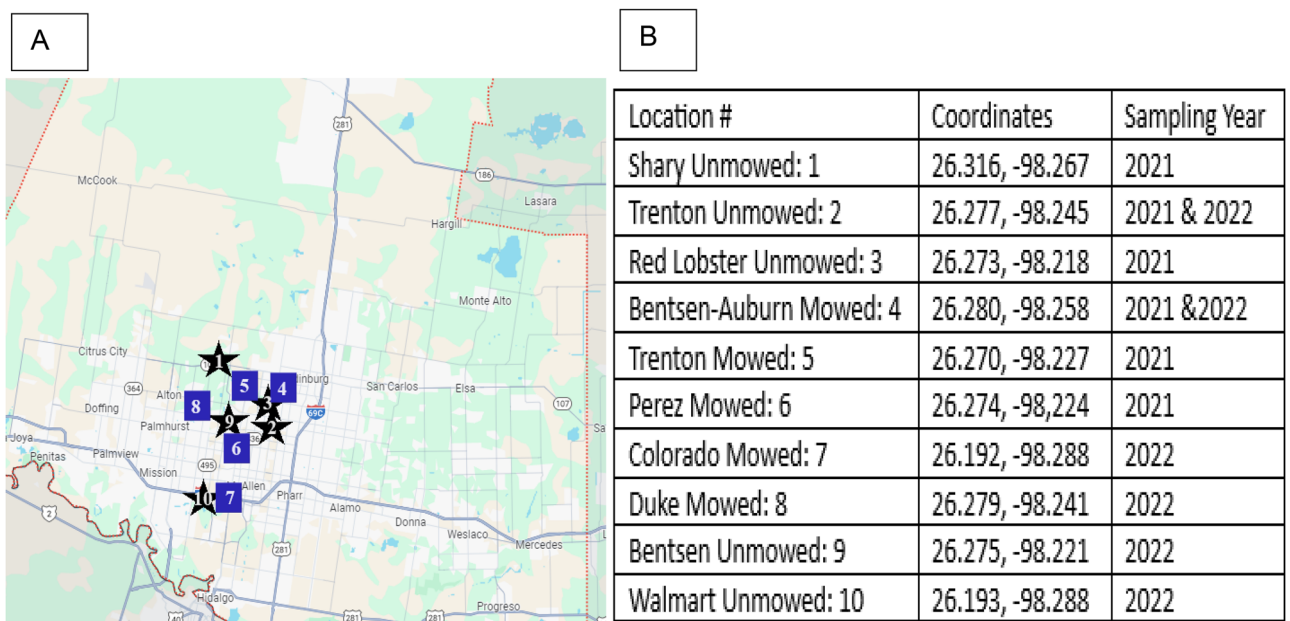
A

281
186
McCook
Lasara
Hargill
Monte Alto
Citus City
1
364
5
4
Edinburg
San Carlos
Elsa
Alton
8
3
9
2
69C
107
Doffing
Palmhurst
336
Sa
Joya
6
Penitas
Palmview
495
Mission
10
7
McAllen
Pharr
2
Alamo
Donna
Weslaco
Mercedes
281
Hidalgo
Progreso

B

| Location # | Coordinates | Sampling Year |
|---|---|---|
| Shary Unmowed: 1 | 26.316, -98.267 | 2021 |
| Trenton Unmowed: 2 | 26.277, -98.245 | 2021 & 2022 |
| Red Lobster Unmowed: 3 | 26.273, -98.218 | 2021 |
| Bentsen-Auburn Mowed: 4 | 26.280, -98.258 | 2021 &2022 |
| Trenton Mowed: 5 | 26.270, -98.227 | 2021 |
| Perez Mowed: 6 | 26.274, -98,224 | 2021 |
| Colorado Mowed: 7 | 26.192, -98.288 | 2022 |
| Duke Mowed: 8 | 26.279, -98.241 | 2022 |
| Bentsen Unmowed: 9 | 26.275, -98.221 | 2022 |
| Walmart Unmowed: 10 | 26.193, -98.288 | 2022 |